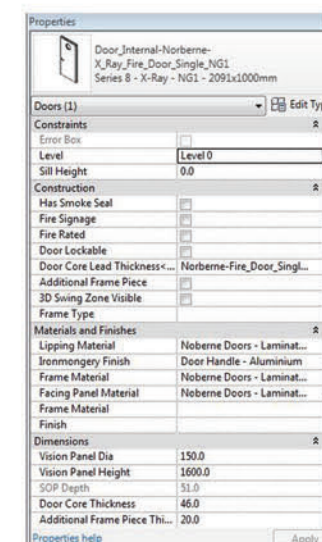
Properties

Door_Internal-Norberne-X_Ray_Fire_Door_Single_NG1
Series 8 - X-Ray - NG1 - 2091x1000mm

Doors (1) Edit Typ

| Constraints | |
|---|---|
| Error Box | |
| Level | Level 0 |
| Sill Height | 0.0 |
| Construction | |
| Has Smoke Seal | |
| Fire Signage | |
| Fire Rated | |
| Door Lockable | |
| Door Core Lead Thickness<... | Norberne-Fire_Door_Singl... |
| Additional Frame Piece | |
| 3D Swing Zone Visible | |
| Frame Type | |
| Materials and Finishes | |
| Lipping Material | Noberne Doors - Laminat... |
| Ironmongery Finish | Door Handle - Aluminium |
| Frame Material | Noberne Doors - Laminat... |
| Facing Panel Material | Noberne Doors - Laminat... |
| Frame Material | |
| Finish | |
| Dimensions | |
| Vision Panel Dia | 150.0 |
| Vision Panel Height | 1600.0 |
| SOP Depth | 51.0 |
| Door Core Thickness | 46.0 |
| Additional Frame Piece Thi... | 20.0 |

Properties help Apply